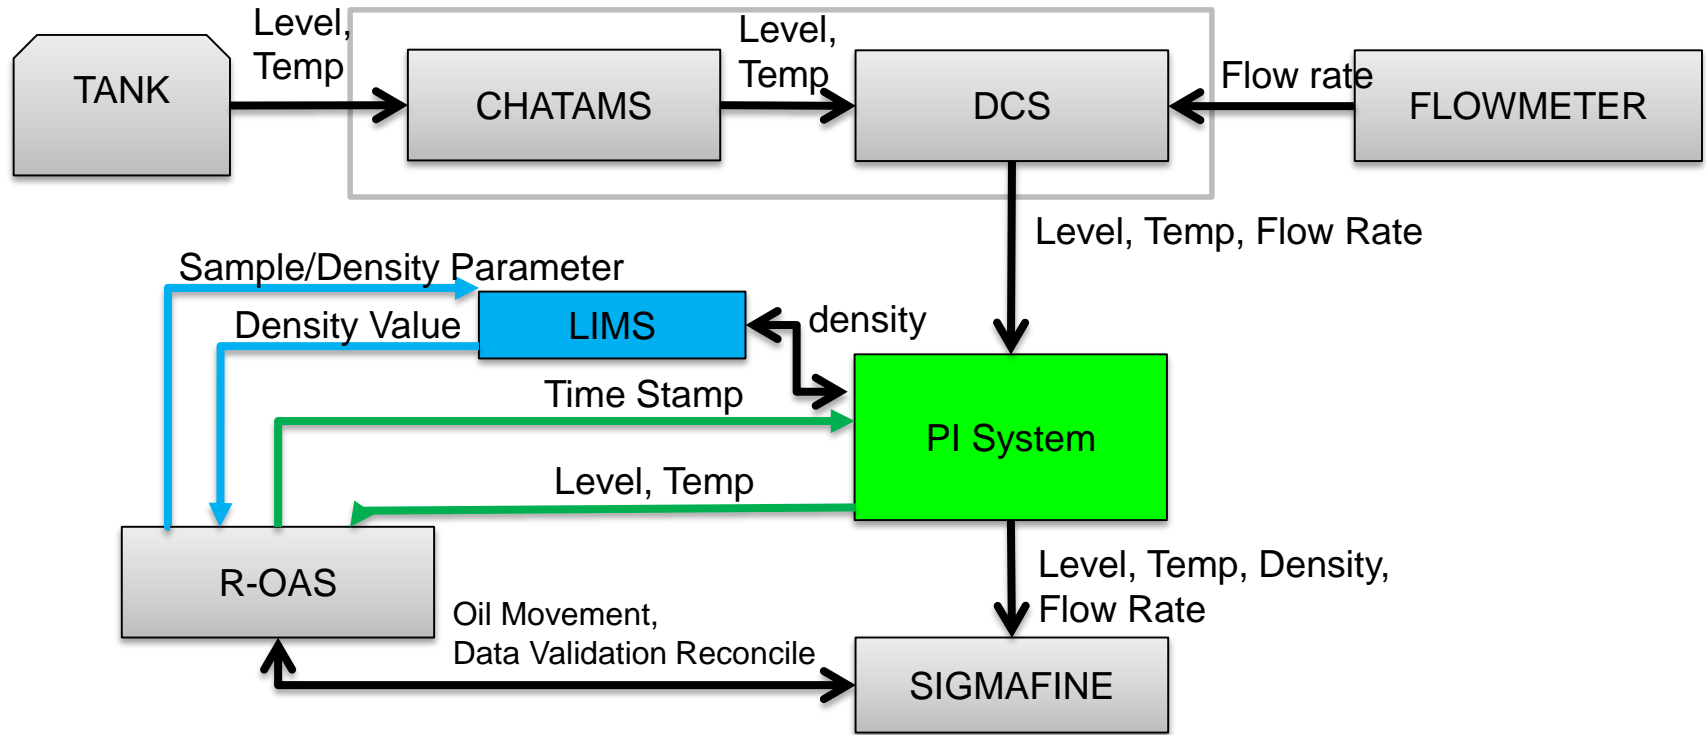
TANK

Level, Temp

CHATAMS

Level, Temp

DCS

Flow rate

FLOWMETER

Level, Temp, Flow Rate

Sample/Density Parameter

Density Value

LIMS

density

Time Stamp

PI System

Level, Temp

R-OAS

Level, Temp, Density, Flow Rate

Oil Movement, Data Validation Reconcile

SIGMAFINE